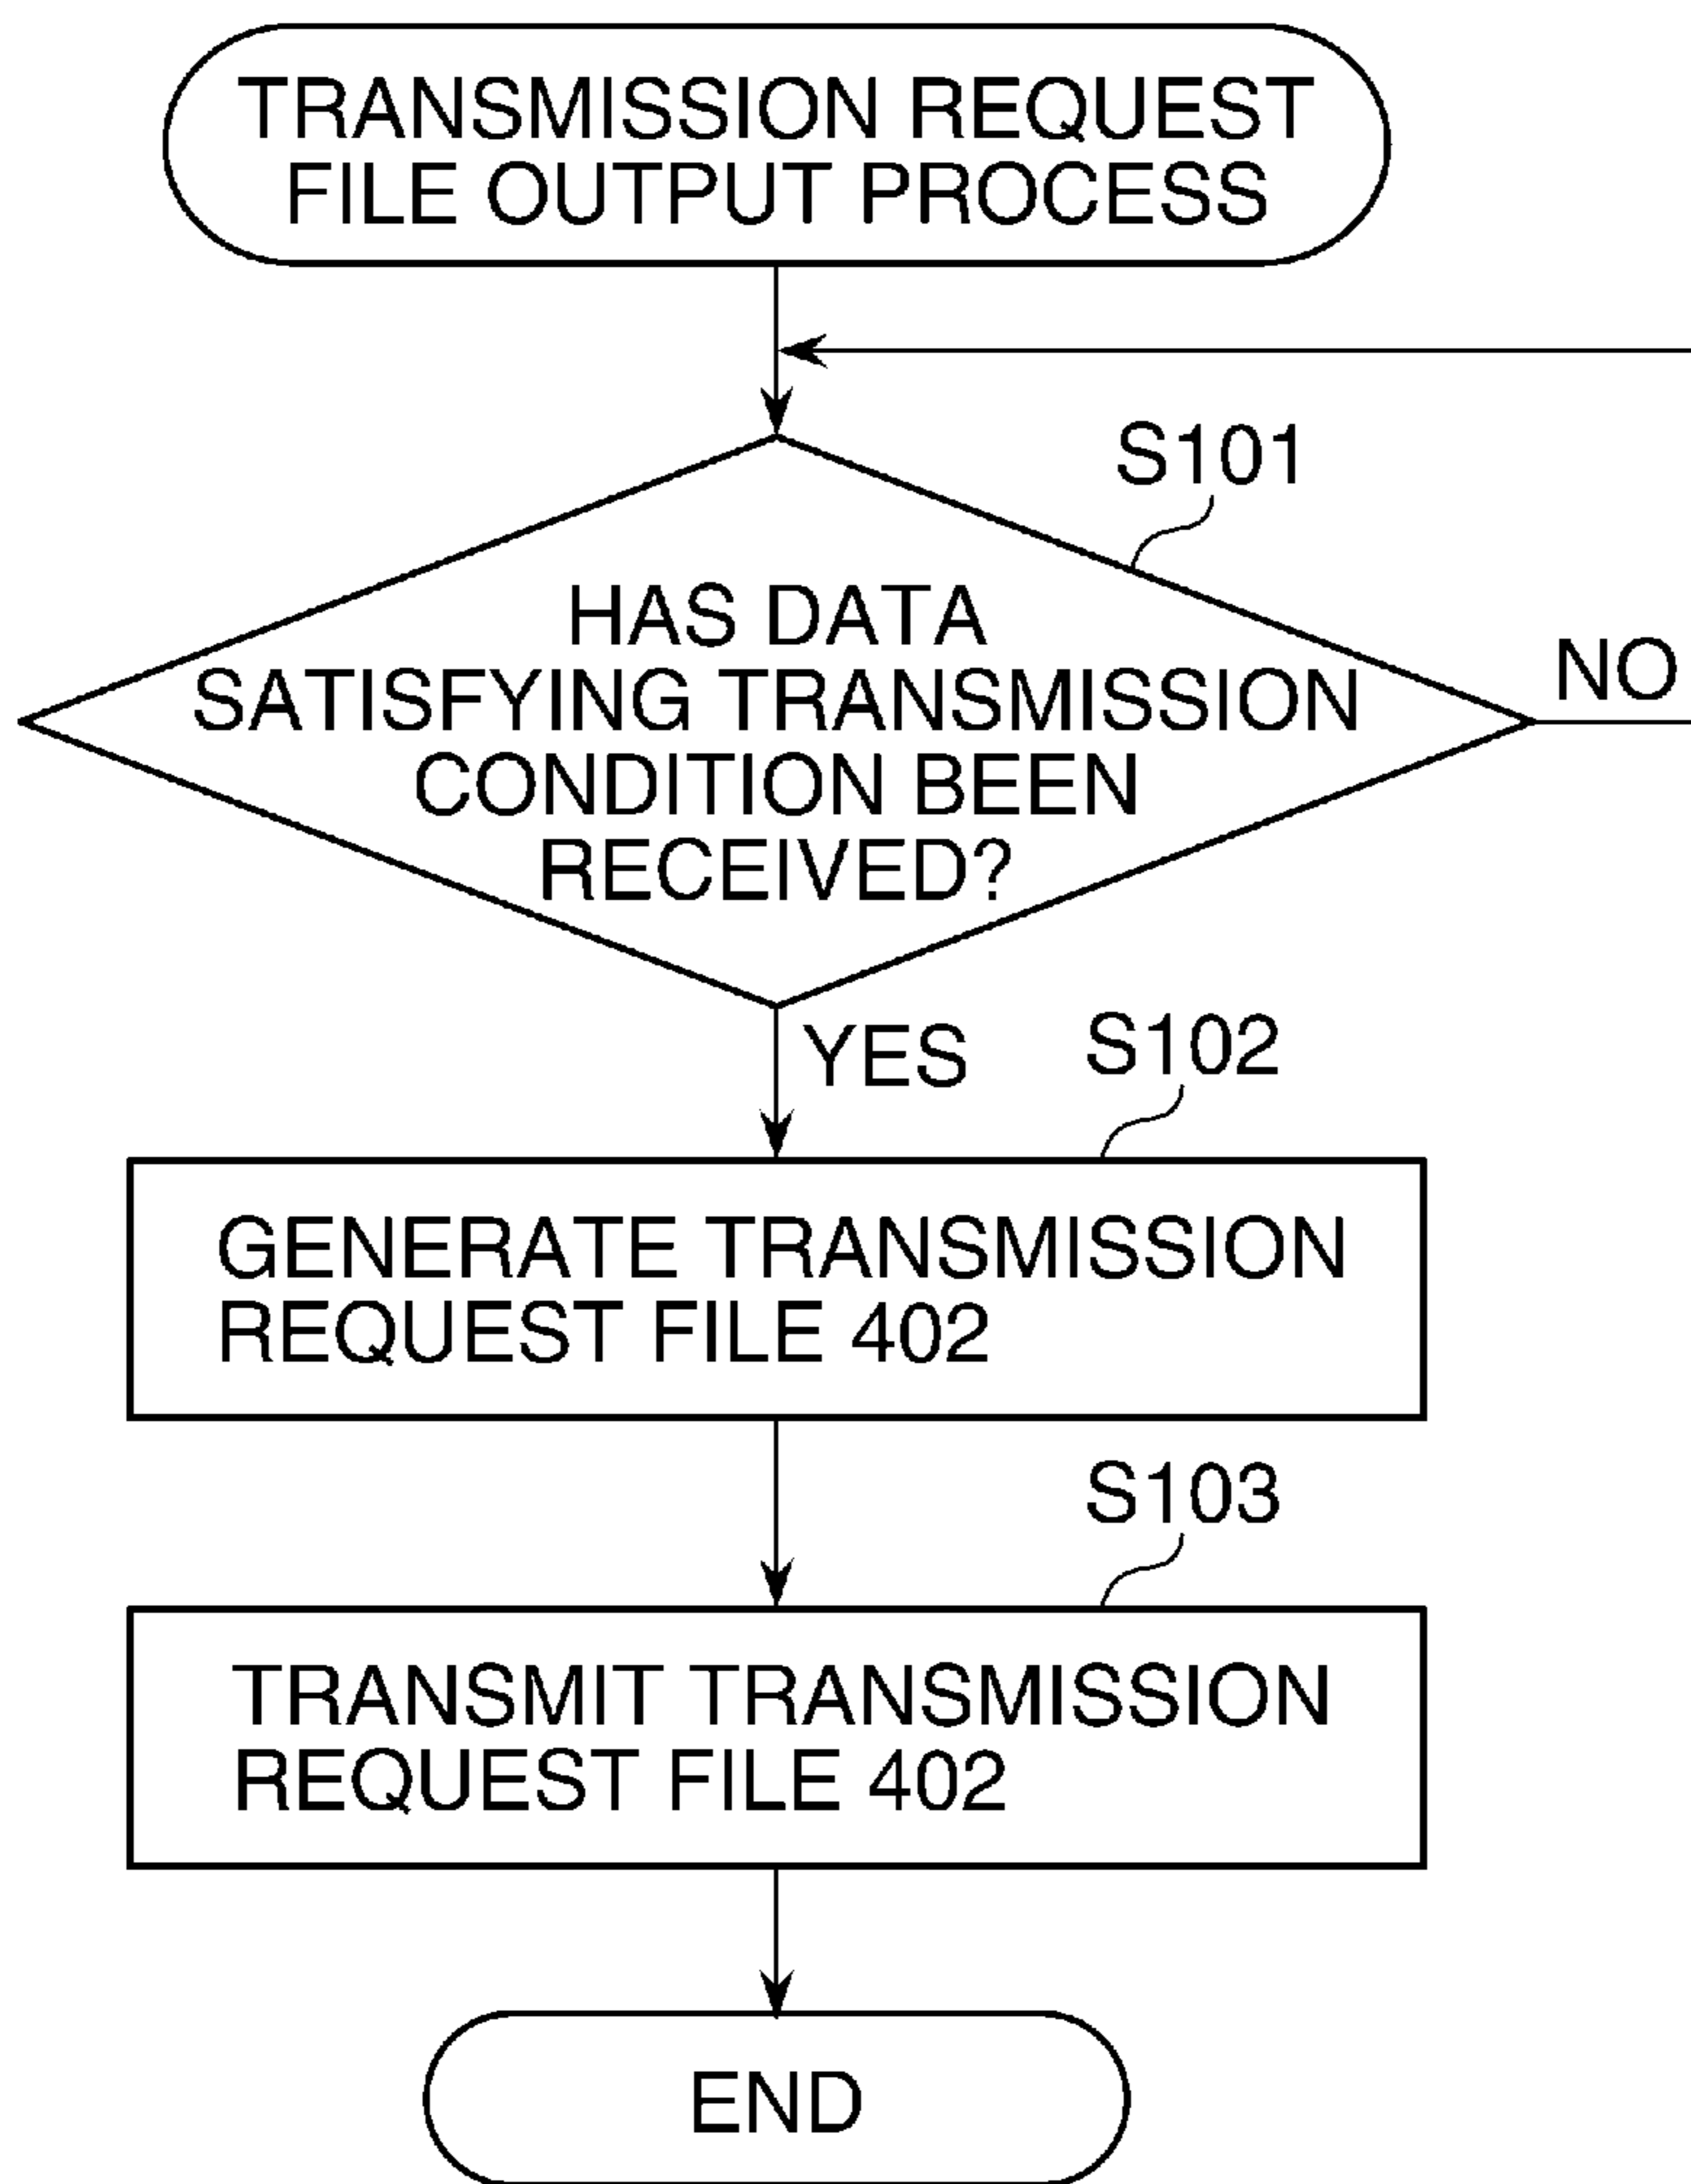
TRANSMISSION REQUEST FILE OUTPUT PROCESS

S101

HAS DATA SATISFYING TRANSMISSION CONDITION BEEN RECEIVED?

NO

YES

S102

GENERATE TRANSMISSION REQUEST FILE 402

S103

TRANSMIT TRANSMISSION REQUEST FILE 402

END